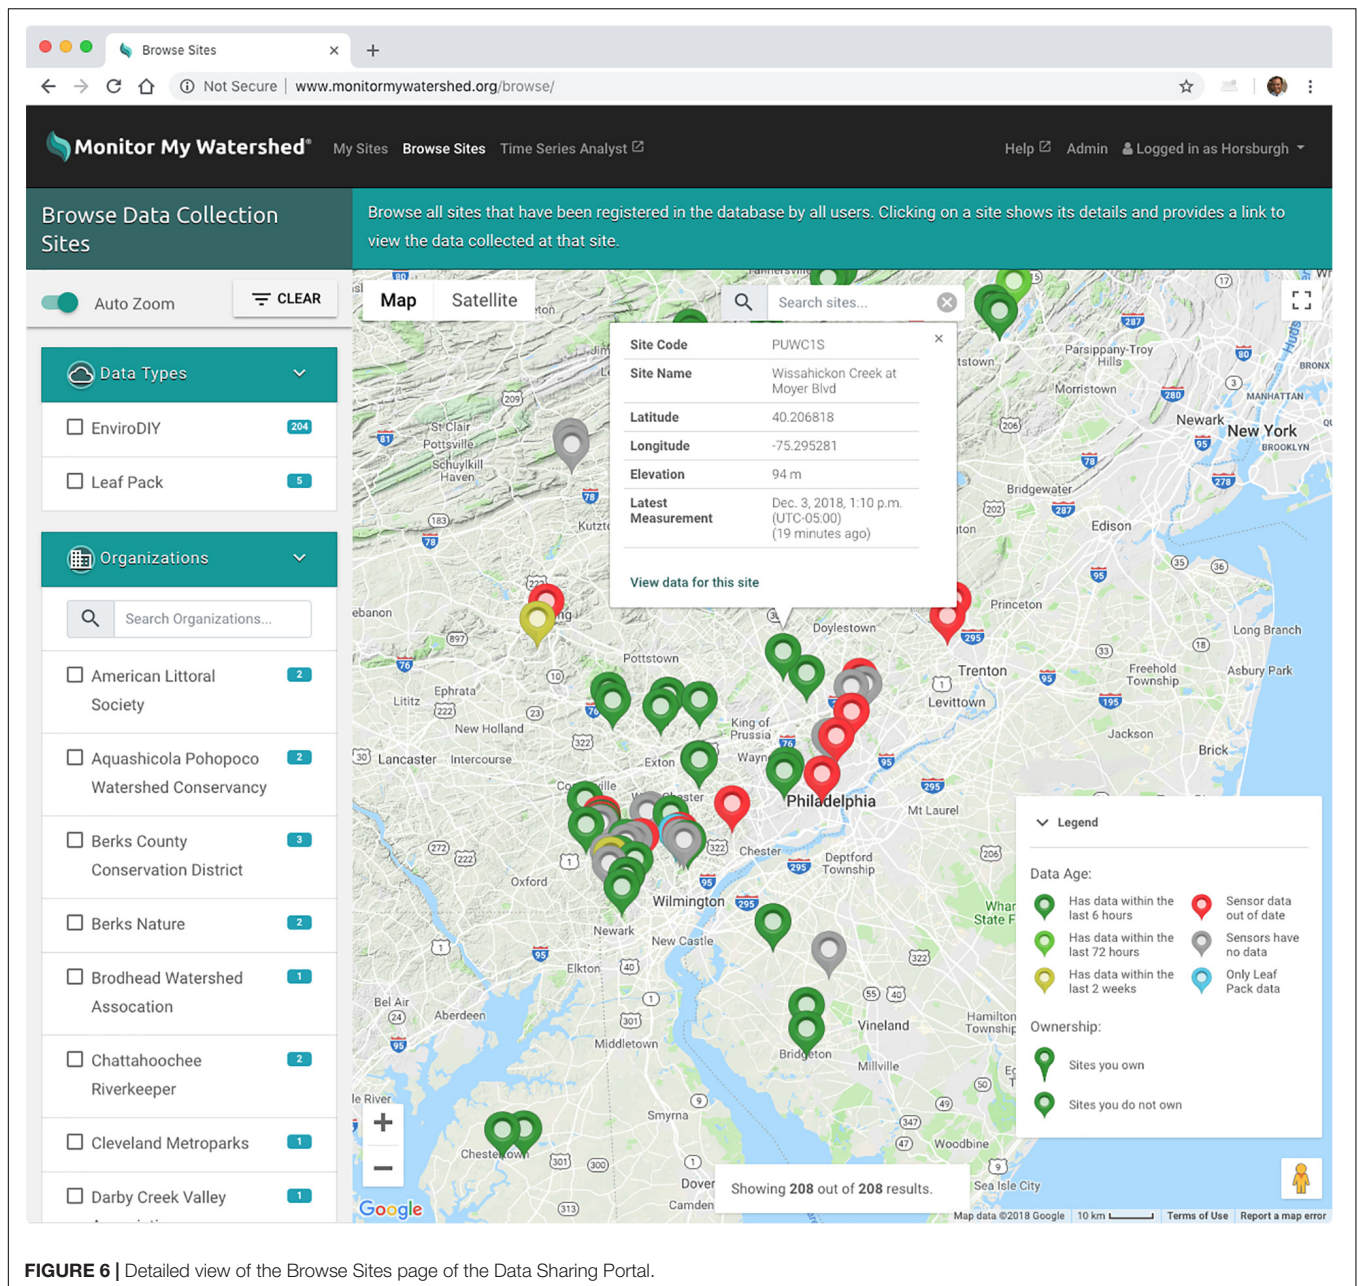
Browse Sites ×

Not Secure | www.monitormywatershed.org/browse/

Monitor My Watershed® My Sites Browse Sites Time Series Analyst Help Admin Logged in as Horsburgh

Browse Data Collection Sites

Browse all sites that have been registered in the database by all users. Clicking on a site shows its details and provides a link to view the data collected at that site.

Auto Zoom CLEAR

Data Types

EnviroDIY 204

Leaf Pack 5

Organizations

Search Organizations...

American Littoral Society 2

Aquashicola Pohopoco Watershed Conservancy 2

Berks County Conservation District 3

Berks Nature 2

Brodhead Watershed Assocation 1

Chattahoochee Riverkeeper 2

Cleveland Metroparks 1

Darby Creek Valley 1

Map Satellite

Search sites...

| Site Code | PUWC1S |
|---|---|
| Site Name | Wissahickon Creek at Moyer Blvd |
| Latitude | 40.206818 |
| Longitude | -75.295281 |
| Elevation | 94 m |
| Latest Measurement | Dec. 3, 2018, 1:10 p.m. (UTC-05:00) (19 minutes ago) |

View data for this site

Legend

Data Age:

Has data within the last 6 hours

Sensor data out of date

Has data within the last 72 hours

Sensors have no data

Has data within the last 2 weeks

Only Leaf Pack data

Ownership:

Sites you own

Sites you do not own

Showing 208 out of 208 results.

Parsippany-Troy Hills Morristown Newark New York Bridgewater Edison Princeton Long Branch Trenton Levittown Freehold Township Asbury Park Jackson Brick Doylestown Pottstown Ephrata Lititz New Holland King of Prussia Lancaster Intercourse Exton Wayne Philadelphia Mt Laurel Chester Deptford Township Oxford Wilmington Newark New Castle Elkton Bel Air Aberdeen Middletown Vineland Bridgeton Millville Smyrna Chestertown Dover Camden Woodbine Sea Isle City Hamilton Township St Clair Pottsville Schuylkill Haven Lebanon Kutztown

Google Map data ©2018 Google 10 km Terms of Use Report a map error

FIGURE 6 | Detailed view of the Browse Sites page of the Data Sharing Portal.